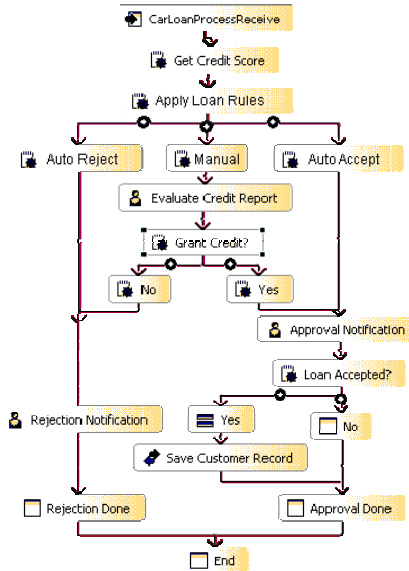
CarLoanProcessReceive

Get Credit Score

Apply Loan Rules

Auto Reject

Manual

Auto Accept

Evaluate Credit Report

Grant Credit?

No

Yes

Approval Notification

Loan Accepted?

Rejection Notification

Yes

No

Save Customer Record

Rejection Done

Approval Done

End